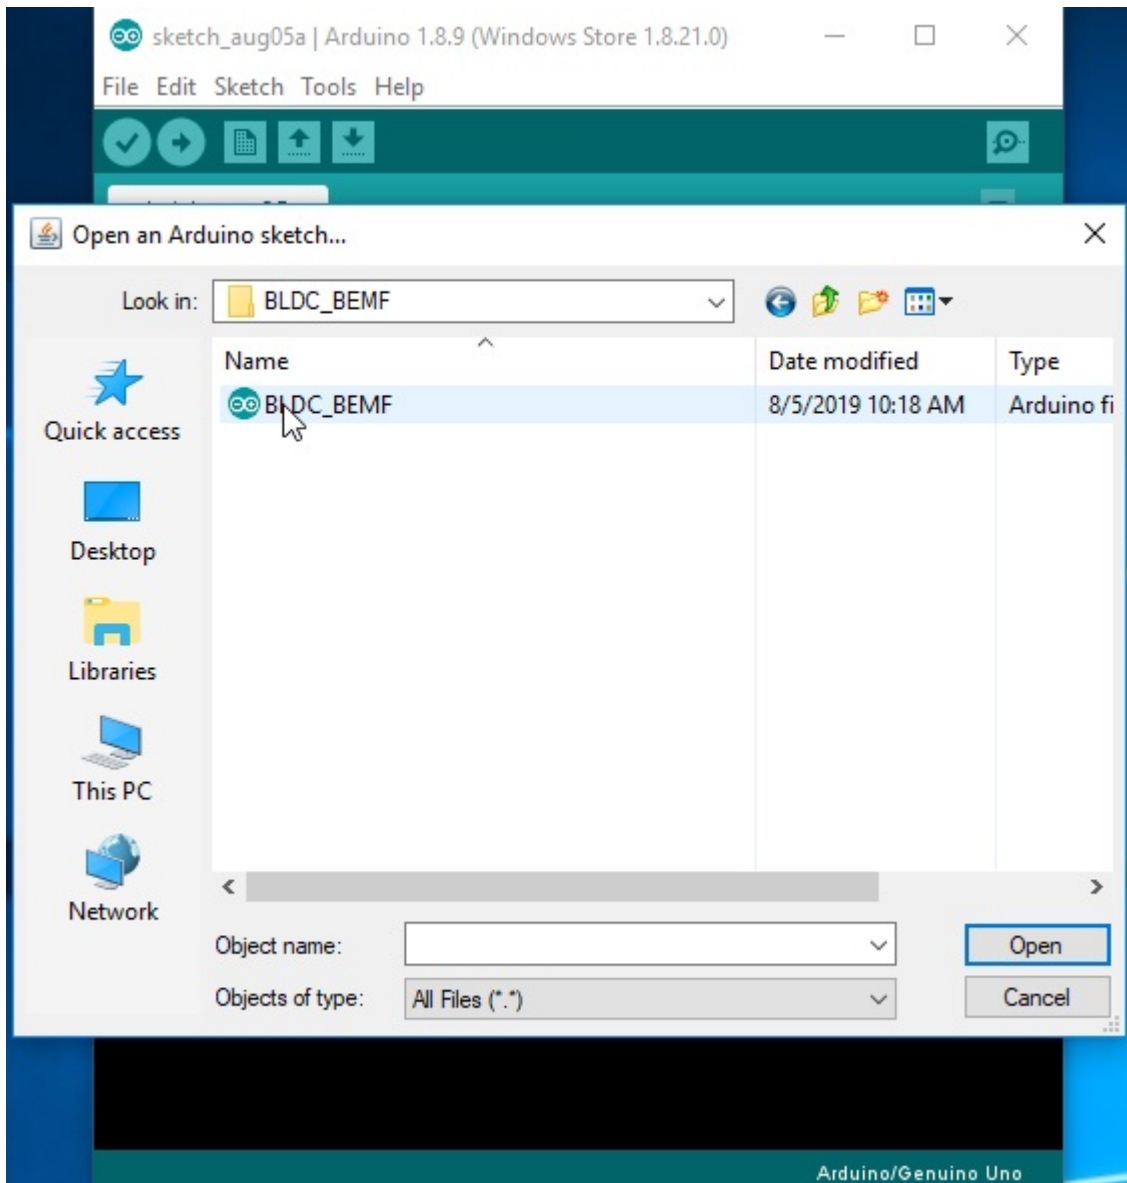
sketch_aug05a | Arduino 1.8.9 (Windows Store 1.8.21.0)

File Edit Sketch Tools Help

Open an Arduino sketch...

Look in: BLDC_BEMF

Quick access

Desktop

Libraries

This PC

Network

| Name | Date modified | Type |
|---|---|---|
| BLDC_BEMF | 8/5/2019 10:18 AM | Arduino fi |

Object name:

Objects of type: All Files (*.*)

Open

Cancel

Arduino/Genuino Uno